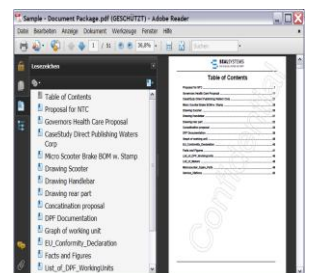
Sample - Document Package.pdf (GESCHÜTZT) - Adobe Reader

Datei Bearbeiten Anzeige Dokument Werkzeuge Fenster Hilfe

1 / 16 36,8%

Lesezeichen

Table of Contents
Proposal for NTC
Governors Health Care Proposal
CaseStudy Direct Publishing Waters Corp
Micro Scooter Brake BOM w. Stamp
Drawing Scooter
Drawing Handlebar
Drawing rear part
Concatination proposal
DPF Documentation
Graph of working unit
EU_Conformity_Declaration
Facts and Figures
List_of_DPF_WorkingUnits

SEALSYSTEMS

Table of Contents

Confidential